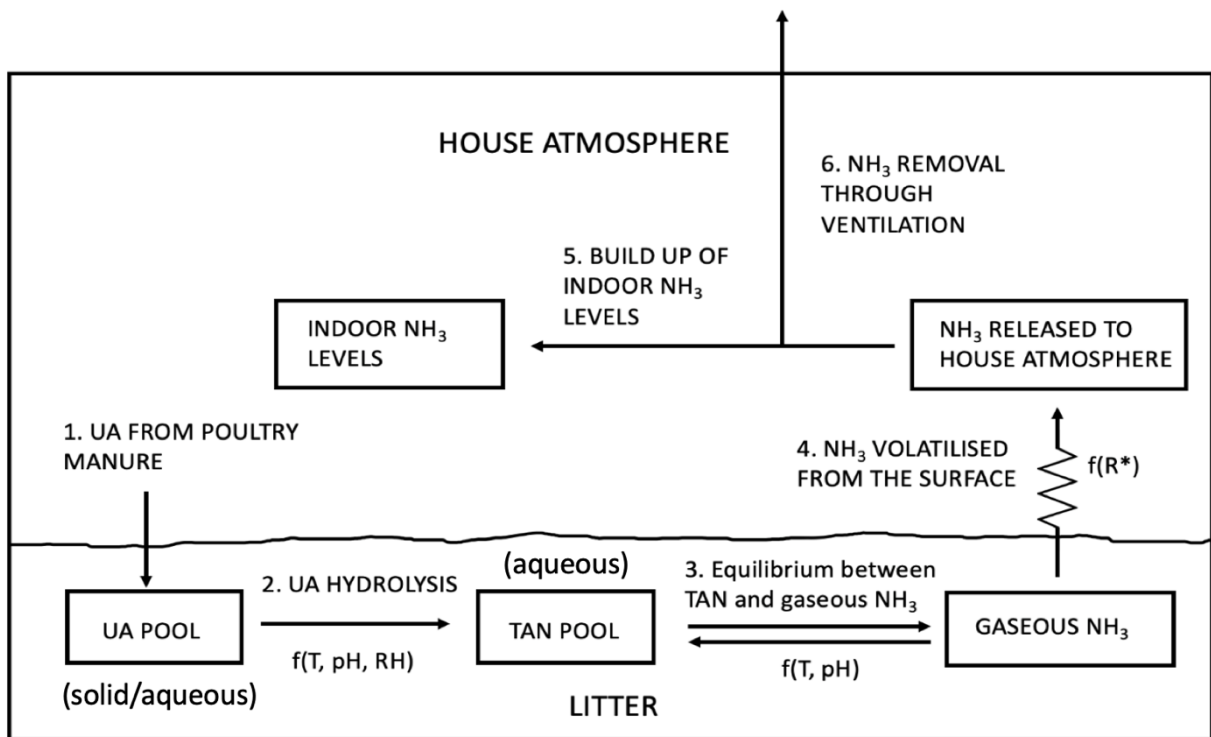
HOUSE ATMOSPHERE

6. $NH_3$ REMOVAL THROUGH VENTILATION

5. BUILD UP OF INDOOR $NH_3$ LEVELS

INDOOR $NH_3$ LEVELS

$NH_3$ RELEASED TO HOUSE ATMOSPHERE

1. UA FROM POULTRY MANURE

4. $NH_3$ VOLATILISED FROM THE SURFACE

f(R*)

(aqueous)

2. UA HYDROLYSIS

3. Equilibrium between TAN and gaseous $NH_3$

UA POOL

TAN POOL

GASEOUS $NH_3$

f(T, pH, RH)

f(T, pH)

(solid/aqueous)

LITTER